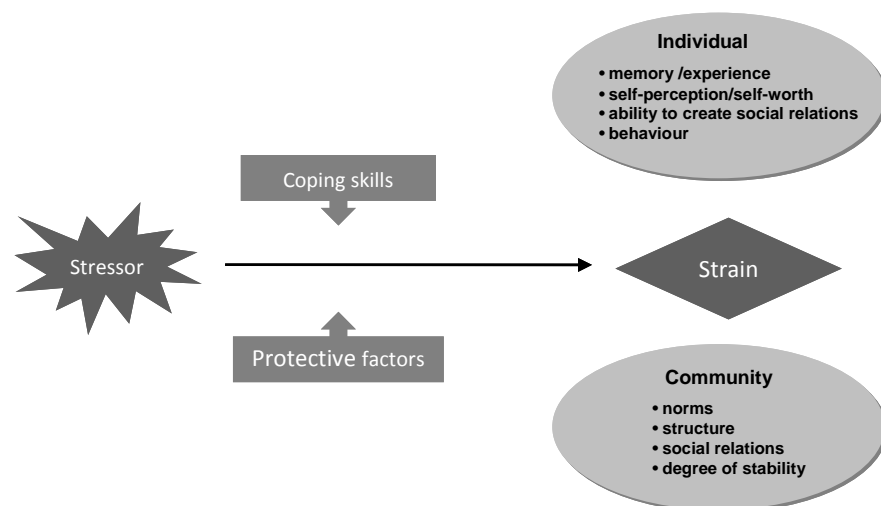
Individual
• memory /experience
• self-perception/self-worth
• ability to create social relations
• behaviour

Coping skills

Stressor

Strain

Protective factors

Community
• norms
• structure
• social relations
• degree of stability